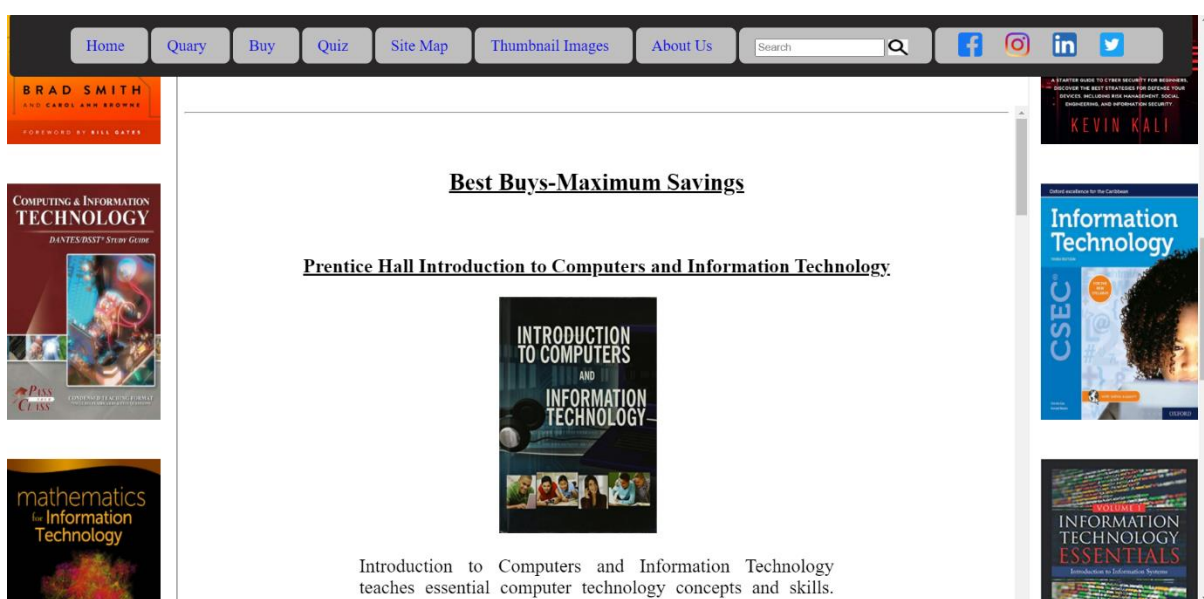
Home Quary Buy Quiz Site Map Thumbnail Images About Us Search

BRAD SMITH
AND CAROL ANN BROWNE
FOREWORD BY BILL GATES

A STARTER GUIDE TO CYBER SECURITY FOR BEGINNERS, DISCOVER THE BEST STRATEGIES FOR DEFENSE YOUR DEVICES, INCLUDING RISK MANAGEMENT, SOCIAL ENGINEERING, AND INFORMATION SECURITY
KEVIN KALI

COMPUTING & INFORMATION TECHNOLOGY
DANTES/DSST* STUDY GUIDE
PASS YOUR CLASS
CONDENSED TEACHING BOOKLET

Best Buys-Maximum Savings

Prentice Hall Introduction to Computers and Information Technology

INTRODUCTION TO COMPUTERS AND INFORMATION TECHNOLOGY

Introduction to Computers and Information Technology teaches essential computer technology concepts and skills.

Oxford excellence for the Caribbean
Information Technology
CSEC
OXFORD

mathematics for Information Technology

VOLUME 1
INFORMATION TECHNOLOGY ESSENTIALS
Introduction to Information Systems